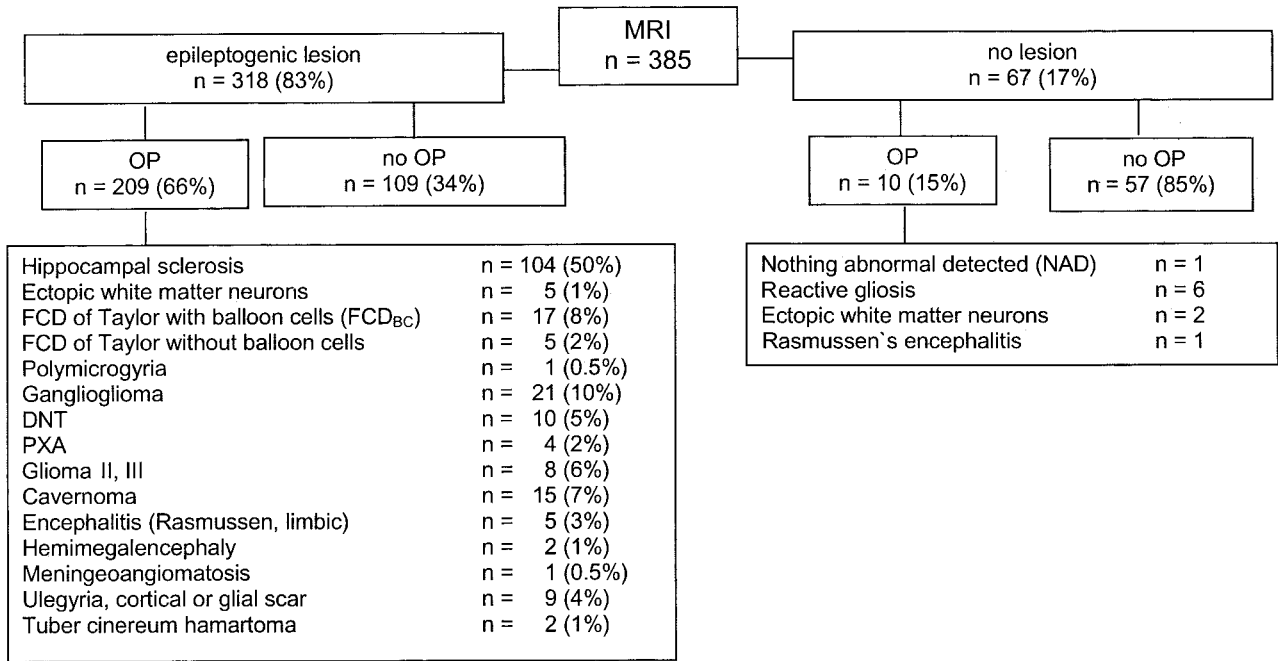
MRI
n = 385

epileptogenic lesion
n = 318 (83%)

no lesion
n = 67 (17%)

OP
n = 209 (66%)

no OP
n = 109 (34%)

OP
n = 10 (15%)

no OP
n = 57 (85%)

| | |
|---|---|
| Hippocampal sclerosis | n = 104 (50%) |
| Ectopic white matter neurons | n = 5 (1%) |
| FCD of Taylor with balloon cells (FCD$_{BC}$) | n = 17 (8%) |
| FCD of Taylor without balloon cells | n = 5 (2%) |
| Polymicrogyria | n = 1 (0.5%) |
| Ganglioglioma | n = 21 (10%) |
| DNT | n = 10 (5%) |
| PXA | n = 4 (2%) |
| Glioma II, III | n = 8 (6%) |
| Cavernoma | n = 15 (7%) |
| Encephalitis (Rasmussen, limbic) | n = 5 (3%) |
| Hemimegalencephaly | n = 2 (1%) |
| Meningeoangiomatosis | n = 1 (0.5%) |
| Ulegyria, cortical or glial scar | n = 9 (4%) |
| Tuber cinereum hamartoma | n = 2 (1%) |

| | |
|---|---|
| Nothing abnormal detected (NAD) | n = 1 |
| Reactive gliosis | n = 6 |
| Ectopic white matter neurons | n = 2 |
| Rasmussen`s encephalitis | n = 1 |